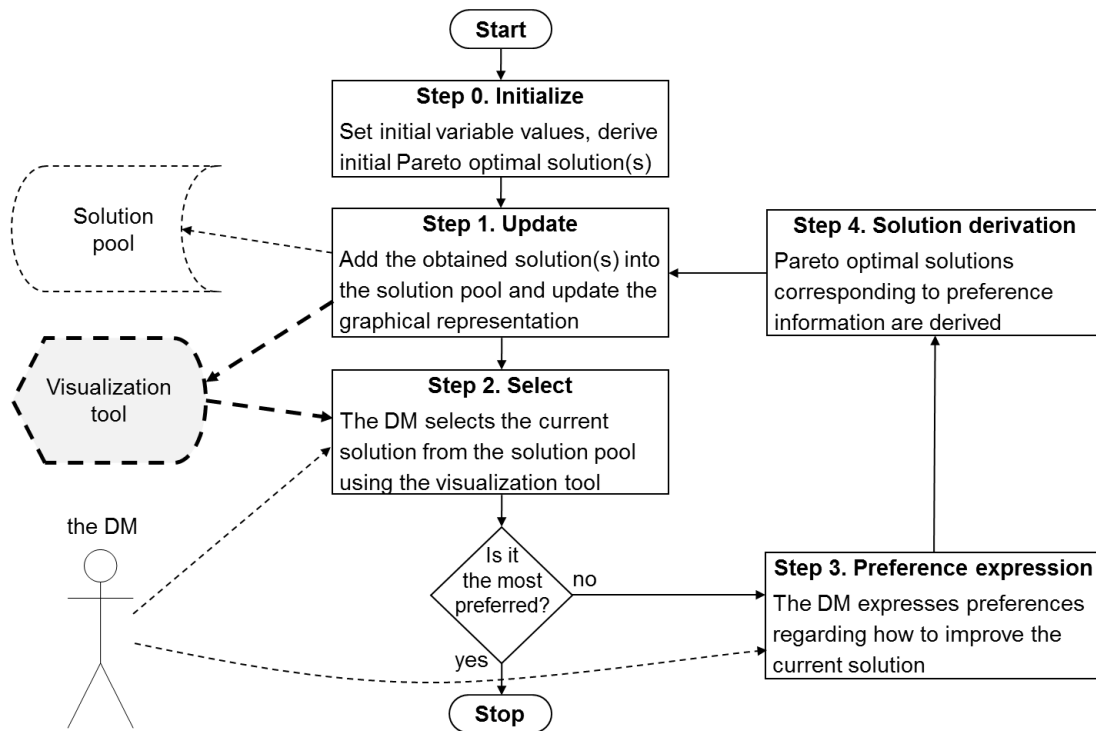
Start

Step 0. Initialize
Set initial variable values, derive initial Pareto optimal solution(s)

Solution pool

Step 1. Update
Add the obtained solution(s) into the solution pool and update the graphical representation

Step 4. Solution derivation
Pareto optimal solutions corresponding to preference information are derived

Visualization tool

Step 2. Select
The DM selects the current solution from the solution pool using the visualization tool

the DM

Is it the most preferred?

no

yes

Step 3. Preference expression
The DM expresses preferences regarding how to improve the current solution

Stop